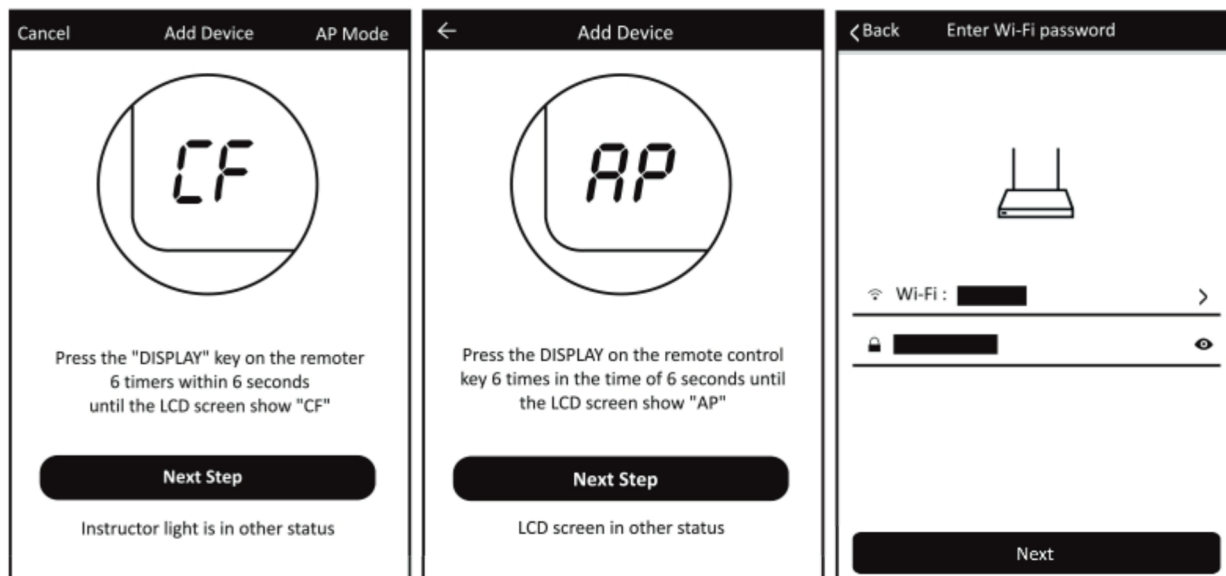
Cancel Add Device AP Mode

CF

Press the "DISPLAY" key on the remoter 6 timers within 6 seconds until the LCD screen show "CF"

Next Step

Instructor light is in other status

← Add Device

AP

Press the DISPLAY on the remote control key 6 times in the time of 6 seconds until the LCD screen show "AP"

Next Step

LCD screen in other status

<Back Enter Wi-Fi password

Wi-Fi : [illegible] >

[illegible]

Next